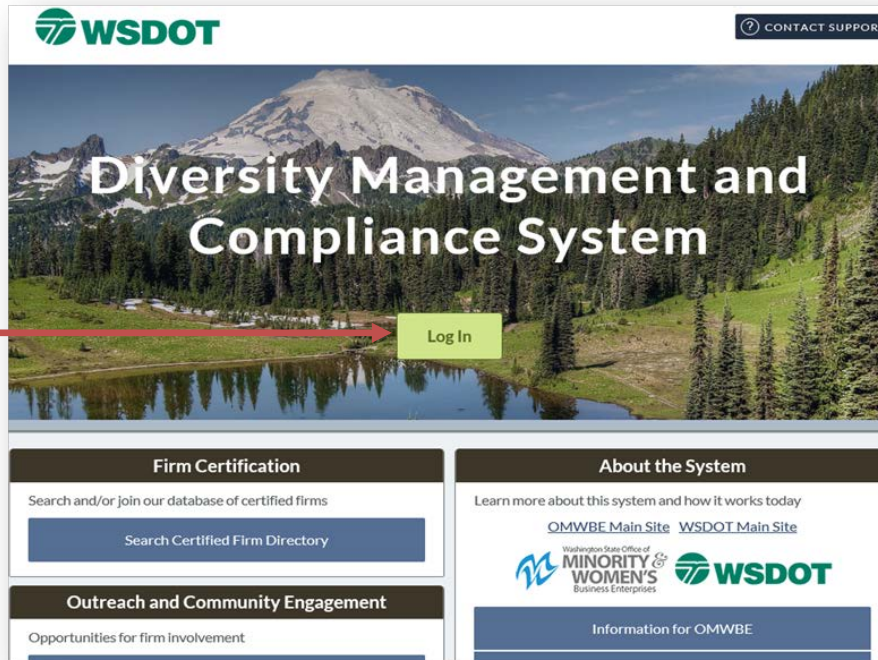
WSDOT

CONTACT SUPPOR

Diversity Management and Compliance System

Log In

Firm Certification

Search and/or join our database of certified firms

Search Certified Firm Directory

Outreach and Community Engagement

Opportunities for firm involvement

About the System

Learn more about this system and how it works today

OMWBE Main Site WSDOT Main Site

Washington State Office of MINORITY & WOMEN'S Business Enterprises

WSDOT

Information for OMWBE